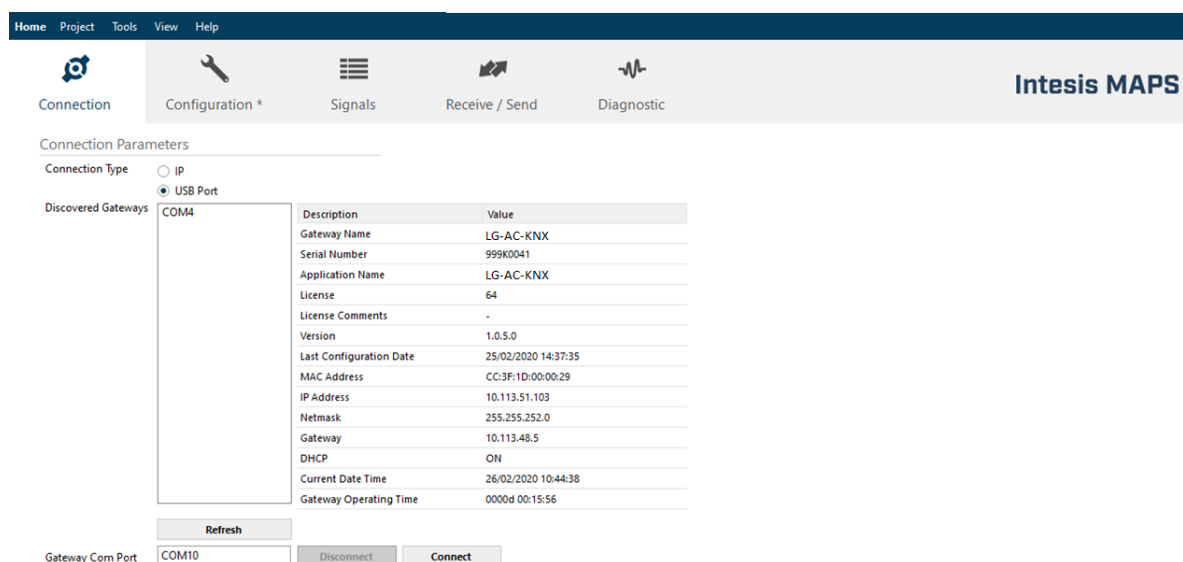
Home Project Tools View Help

Connection Configuration * Signals Receive / Send Diagnostic

Intesis MAPS

Connection Parameters

Connection Type
IP
USB Port

Discovered Gateways
COM4

| Description | Value |
|---|---|
| Gateway Name | LG-AC-KNX |
| Serial Number | 999K0041 |
| Application Name | LG-AC-KNX |
| License | 64 |
| License Comments | - |
| Version | 1.0.5.0 |
| Last Configuration Date | 25/02/2020 14:37:35 |
| MAC Address | CC:3F:1D:00:00:29 |
| IP Address | 10.113.51.103 |
| Netmask | 255.255.252.0 |
| Gateway | 10.113.48.5 |
| DHCP | ON |
| Current Date Time | 26/02/2020 10:44:38 |
| Gateway Operating Time | 0000d 00:15:56 |

Refresh

Gateway Com Port COM10 Disconnect Connect